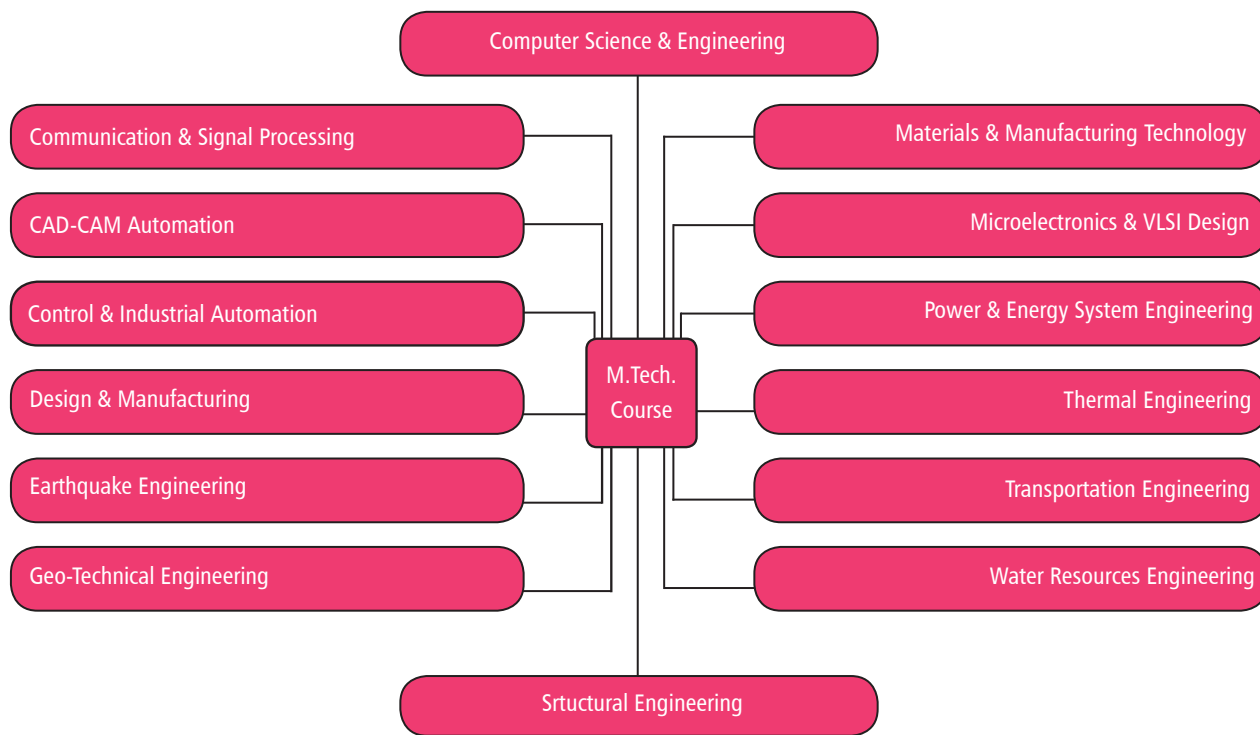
Computer Science & Engineering

Communication & Signal Processing

CAD-CAM Automation

Control & Industrial Automation

Design & Manufacturing

Earthquake Engineering

Geo-Technical Engineering

M.Tech. Course

Materials & Manufacturing Technology

Microelectronics & VLSI Design

Power & Energy System Engineering

Thermal Engineering

Transportation Engineering

Water Resources Engineering

Srtuctural Engineering